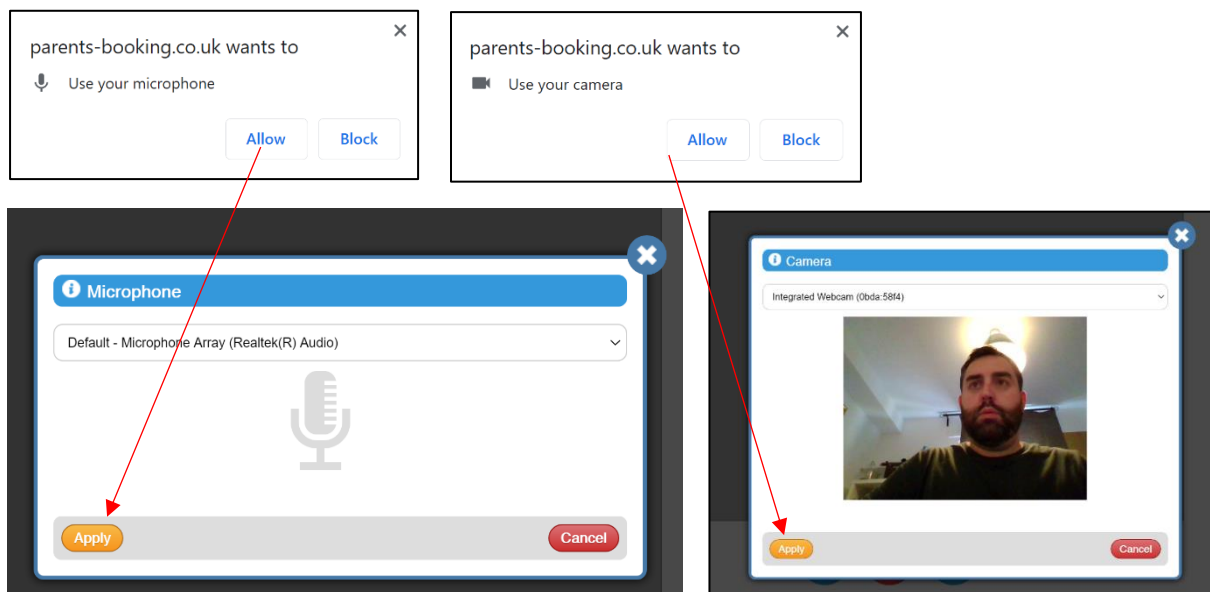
parents-booking.co.uk wants to

Use your microphone

Allow Block

parents-booking.co.uk wants to

Use your camera

Allow Block

Microphone

Default - Microphone Array (Realtek(R) Audio)

Apply Cancel

Camera

Integrated Webcam (0bda:58f4)

Apply Cancel